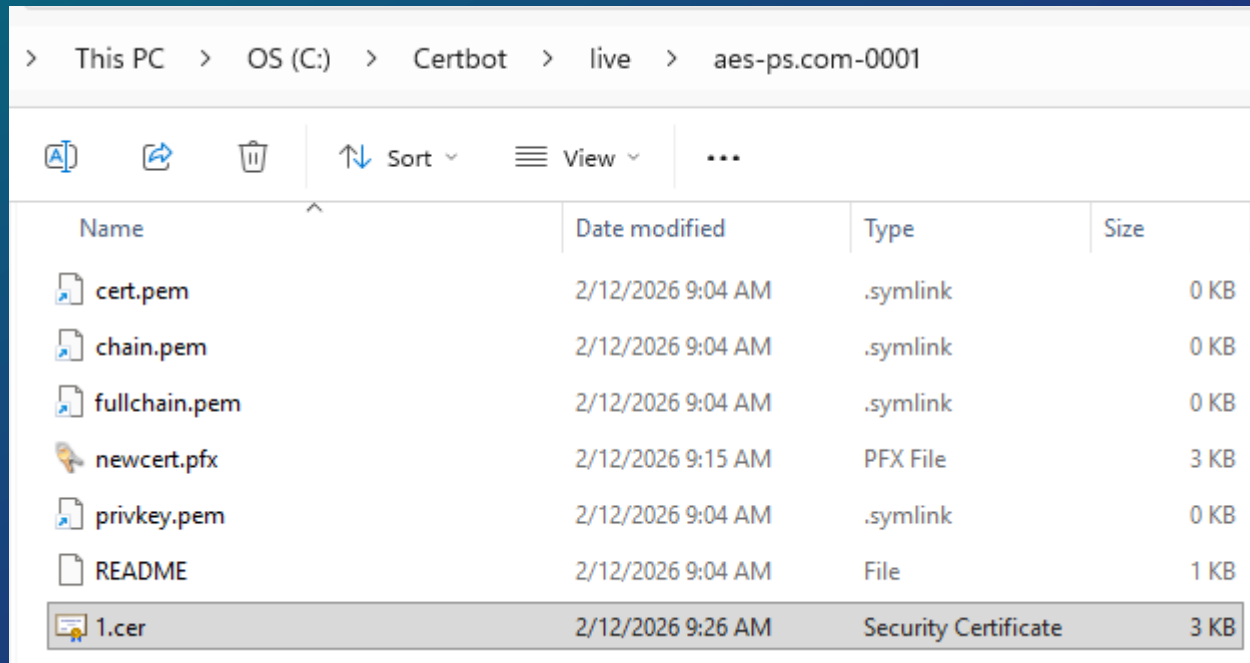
> This PC > OS (C:) > Certbot > live > aes-ps.com-0001

Sort View ...

| Name | Date modified | Type | Size |
|---|---|---|---|
| cert.pem | 2/12/2026 9:04 AM | .symlink | 0 KB |
| chain.pem | 2/12/2026 9:04 AM | .symlink | 0 KB |
| fullchain.pem | 2/12/2026 9:04 AM | .symlink | 0 KB |
| newcert.pfx | 2/12/2026 9:15 AM | PFX File | 3 KB |
| privkey.pem | 2/12/2026 9:04 AM | .symlink | 0 KB |
| README | 2/12/2026 9:04 AM | File | 1 KB |
| 1.cer | 2/12/2026 9:26 AM | Security Certificate | 3 KB |